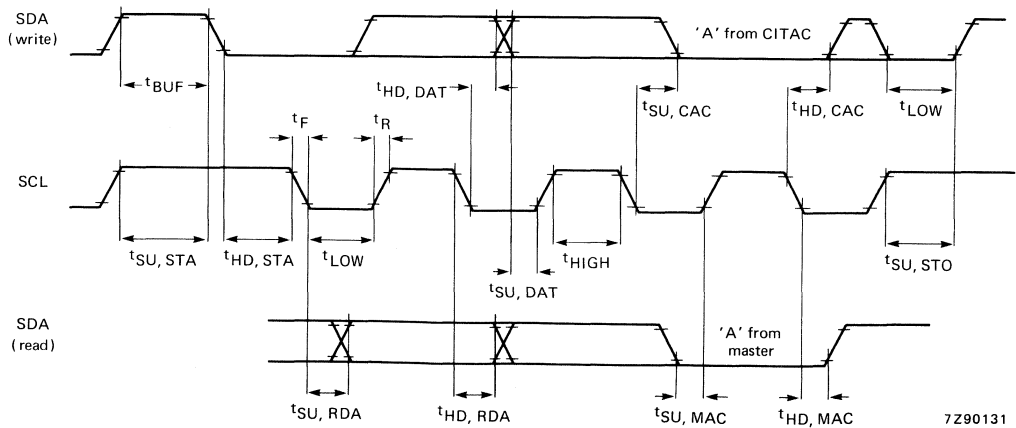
SDA (write)

$t_{BUF}$

$t_{HD, DAT}$

'A' from CITAC

$t_{SU, CAC}$

$t_{HD, CAC}$

$t_{LOW}$

$t_F$

$t_R$

SCL

$t_{SU, STA}$

$t_{HD, STA}$

$t_{LOW}$

$t_{HIGH}$

$t_{SU, DAT}$

$t_{SU, STO}$

SDA (read)

'A' from master

$t_{SU, RDA}$

$t_{HD, RDA}$

$t_{SU, MAC}$

$t_{HD, MAC}$

7Z90131